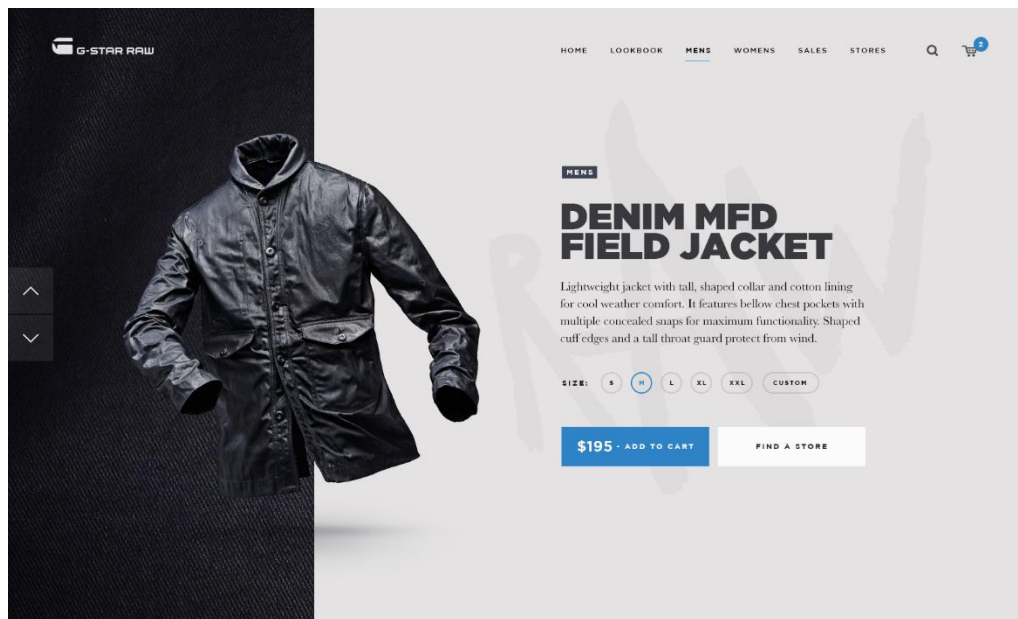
G-STAR RAW

HOME LOOKBOOK MENS WOMENS SALES STORES

2

MENS

DENIM MFD FIELD JACKET

Lightweight jacket with tall, shaped collar and cotton lining for cool weather comfort. It features bellow chest pockets with multiple concealed snaps for maximum functionality. Shaped cuff edges and a tall throat guard protect from wind.

SIZE: S M L XL XXL CUSTOM

$195 · ADD TO CART

FIND A STORE

RAW